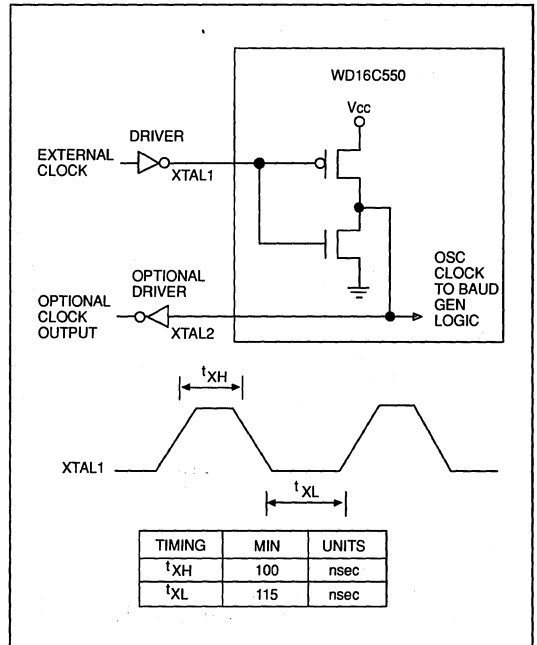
WD16C550

Vcc

DRIVER

EXTERNAL CLOCK

XTAL1

OSC CLOCK TO BAUD GEN LOGIC

OPTIONAL DRIVER

OPTIONAL CLOCK OUTPUT

XTAL2

$t_{XH}$

XTAL1

$t_{XL}$

| TIMING | MIN | UNITS |
|---|---|---|
| $t_{XH}$ | 100 | nsec |
| $t_{XL}$ | 115 | nsec |